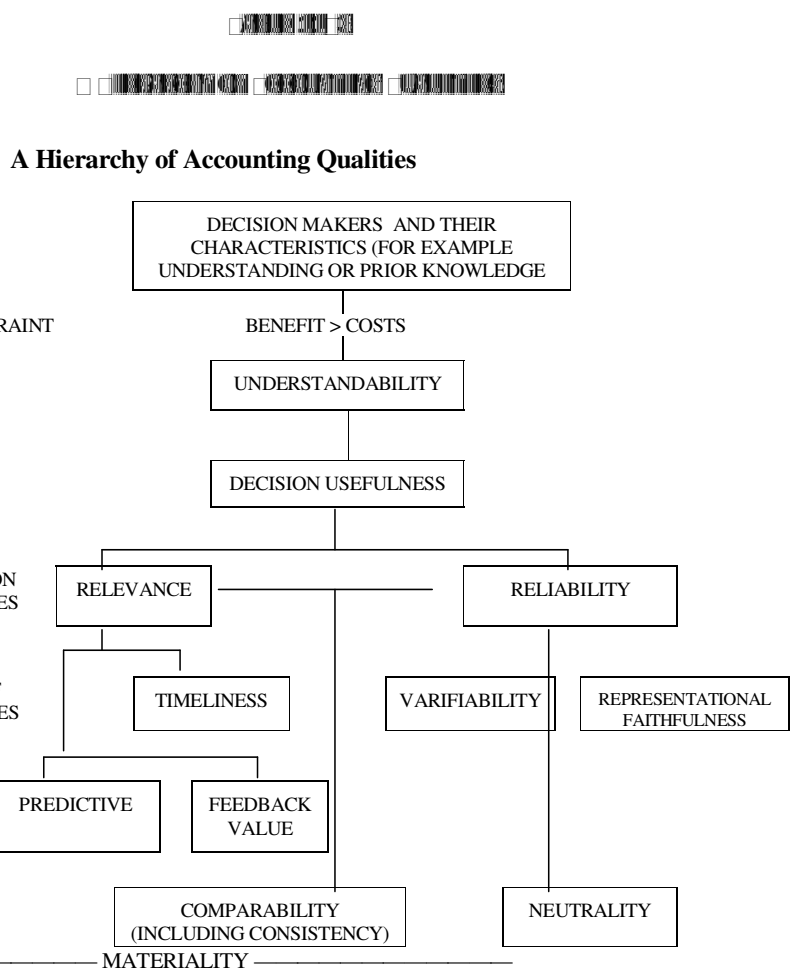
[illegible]

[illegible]

A Hierarchy of Accounting Qualities

DECISION MAKERS AND THEIR CHARACTERISTICS (FOR EXAMPLE UNDERSTANDING OR PRIOR KNOWLEDGE

RAINT

BENEFIT > COSTS

UNDERSTANDABILITY

DECISION USEFULNESS

ON
ES

RELEVANCE

RELIABILITY

ES

TIMELINESS

VARIFIABILITY

REPRESENTATIONAL FAITHFULNESS

PREDICTIVE

FEEDBACK VALUE

COMPARABILITY (INCLUDING CONSISTENCY)

NEUTRALITY

MATERIALITY